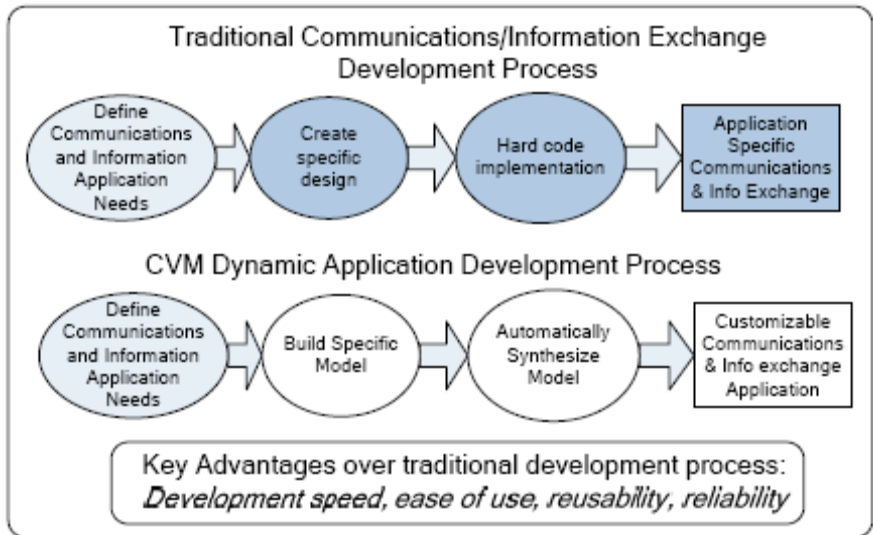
Traditional Communications/Information Exchange Development Process

Define Communications and Information Application Needs

Create specific design

Hard code implementation

Application Specific Communications & Info Exchange

CVM Dynamic Application Development Process

Define Communications and Information Application Needs

Build Specific Model

Automatically Synthesize Model

Customizable Communications & Info exchange Application

Key Advantages over traditional development process:
*Development speed, ease of use, reusability, reliability*